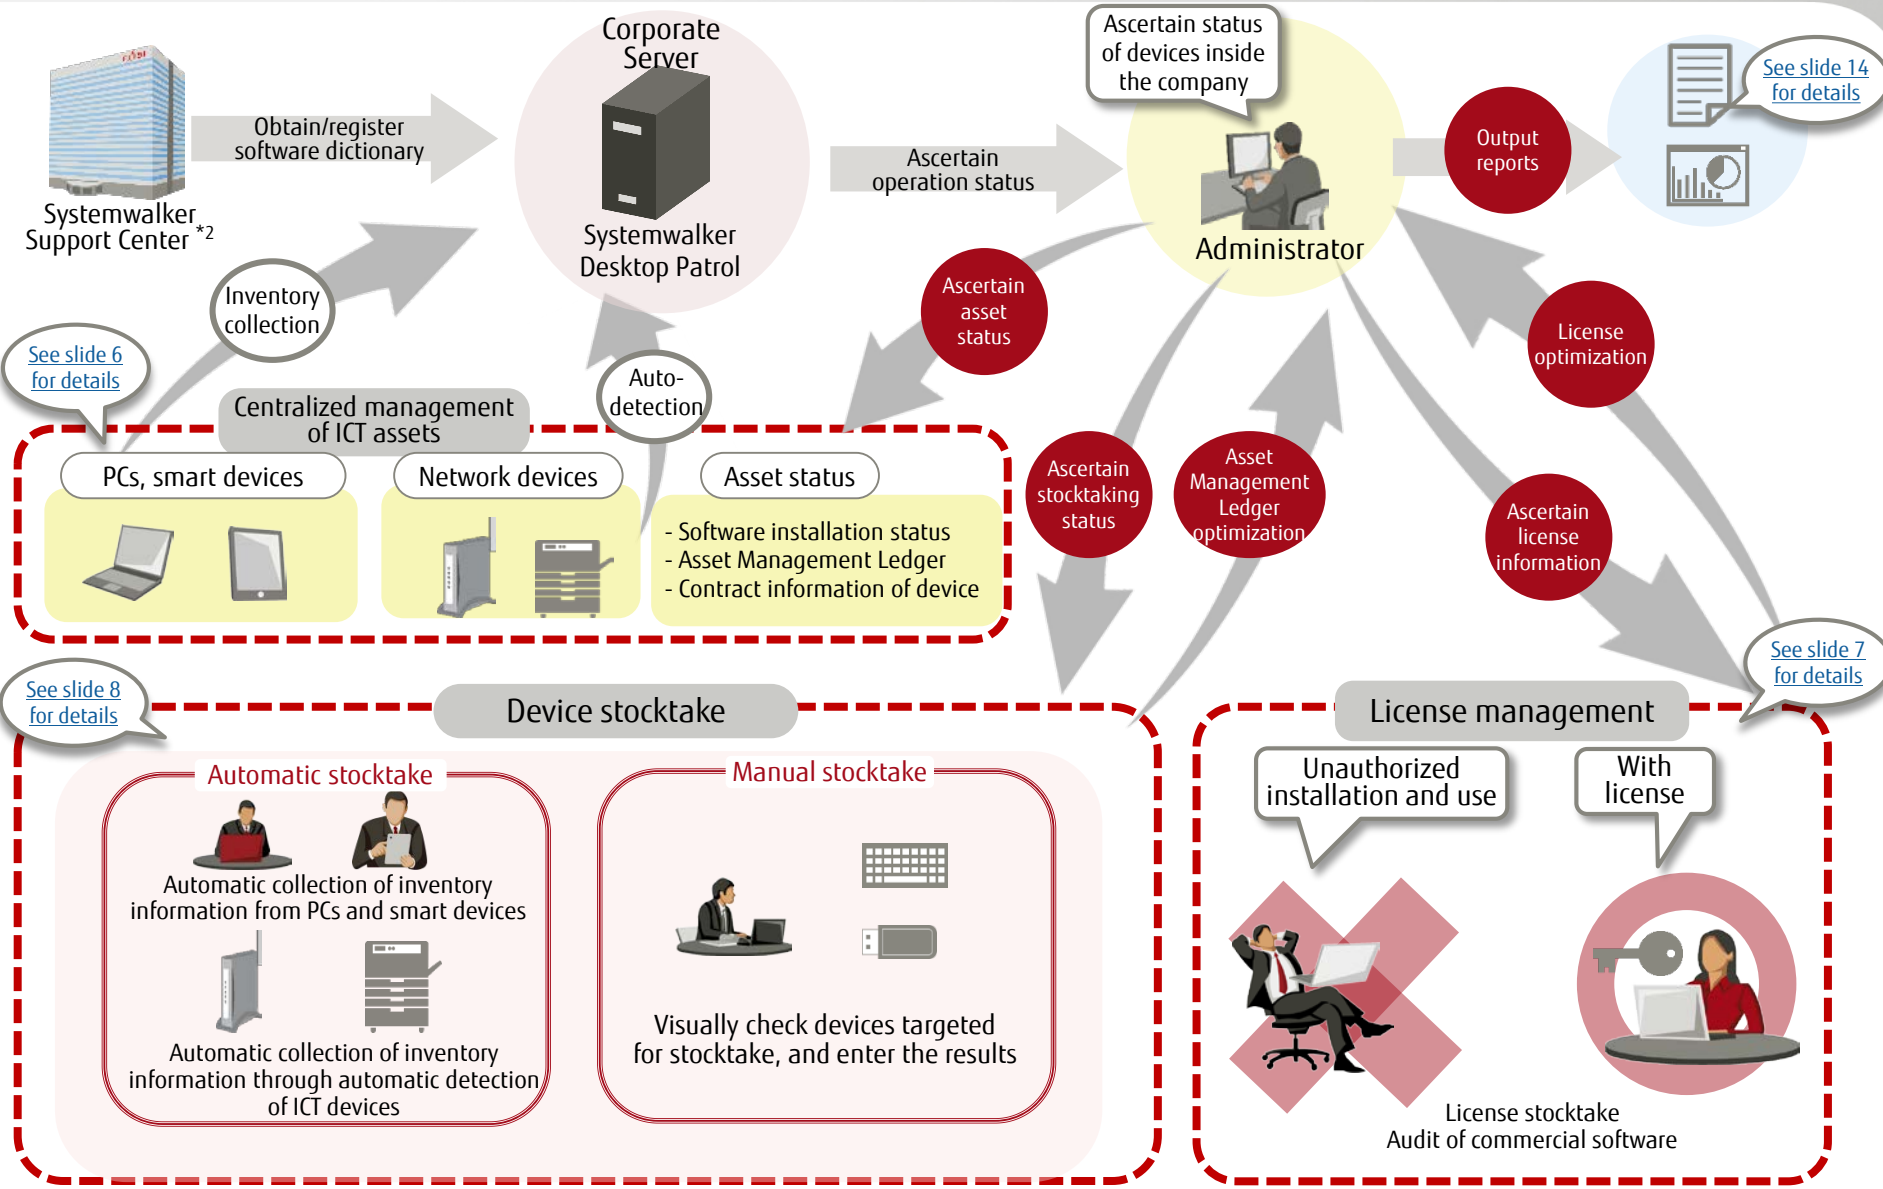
Systemwalker Support Center *2

Obtain/register software dictionary

Corporate Server

Systemwalker Desktop Patrol

Ascertain operation status

Ascertain status of devices inside the company

Administrator

Output reports

See slide 14 for details

Inventory collection

See slide 6 for details

Auto-detection

Ascertain asset status

License optimization

Centralized management of ICT assets

PCs, smart devices

Network devices

Asset status

- Software installation status
- Asset Management Ledger
- Contract information of device

Ascertain stocktaking status

Asset Management Ledger optimization

Ascertain license information

See slide 7 for details

See slide 8 for details

Device stocktake

Automatic stocktake

Automatic collection of inventory information from PCs and smart devices

Automatic collection of inventory information through automatic detection of ICT devices

Manual stocktake

Visually check devices targeted for stocktake, and enter the results

License management

Unauthorized installation and use

With license

License stocktake
Audit of commercial software